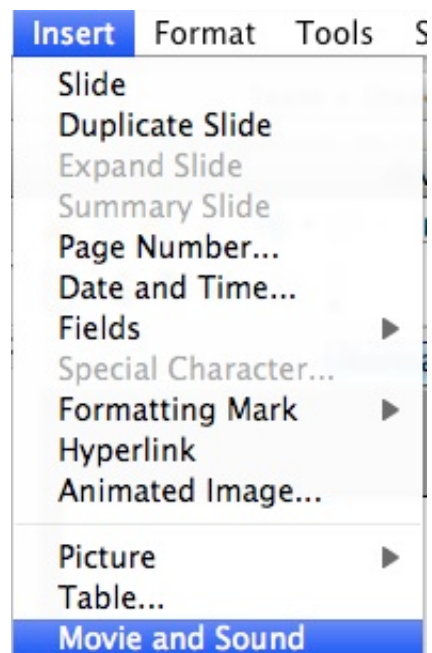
Insert Format Tools S

Slide
Duplicate Slide
Expand Slide
Summary Slide
Page Number...
Date and Time...
Fields
Special Character...
Formatting Mark
Hyperlink
Animated Image...

Picture
Table...
Movie and Sound